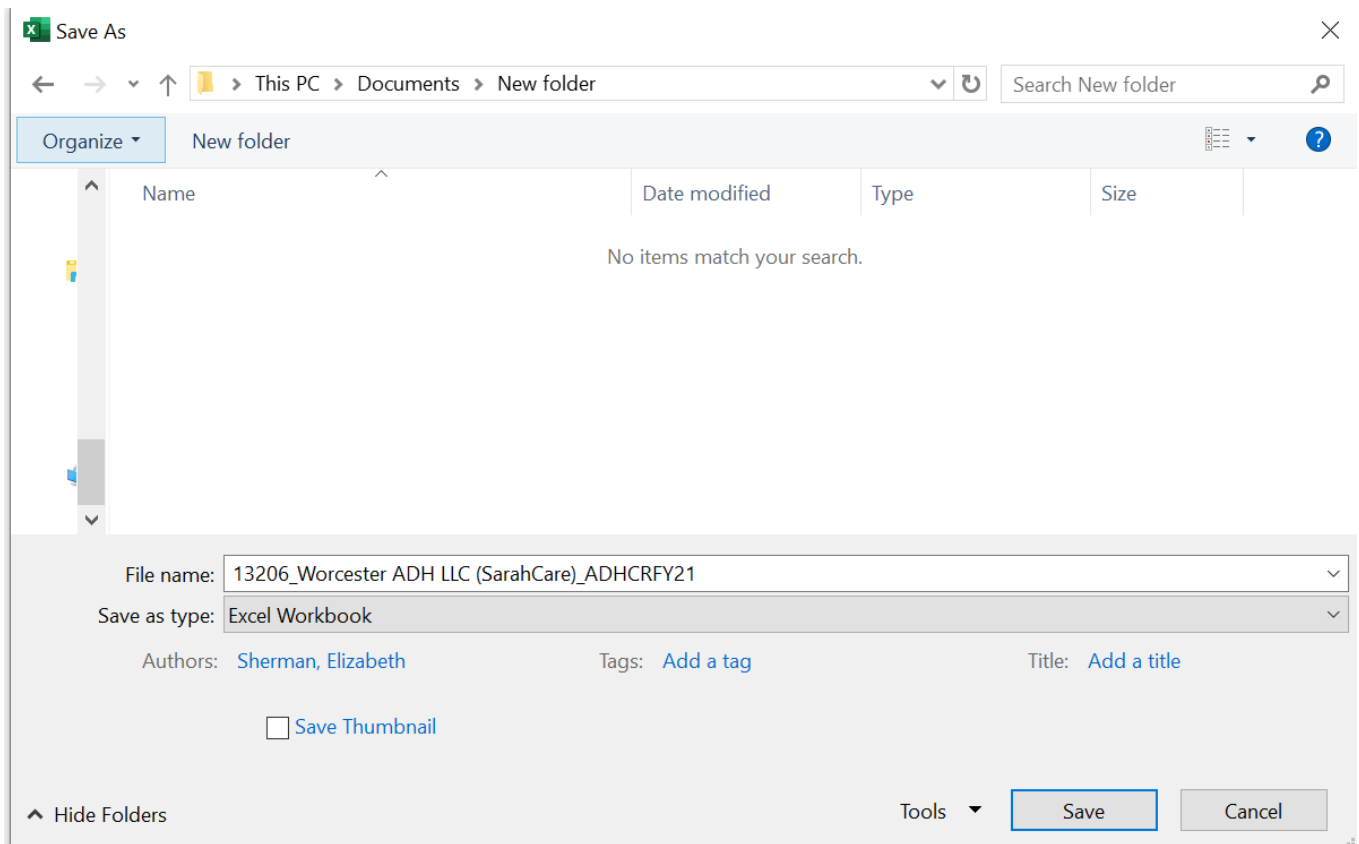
Save As

This PC > Documents > New folder

Search New folder

Organize New folder

| Name | Date modified | Type | Size |
|---|---|---|---|

No items match your search.

File name: 13206_Worcester ADH LLC (SarahCare)_ADHCRFY21

Save as type: Excel Workbook

Authors: Sherman, Elizabeth

Tags: Add a tag

Title: Add a title

Save Thumbnail

Hide Folders

Tools

Save

Cancel